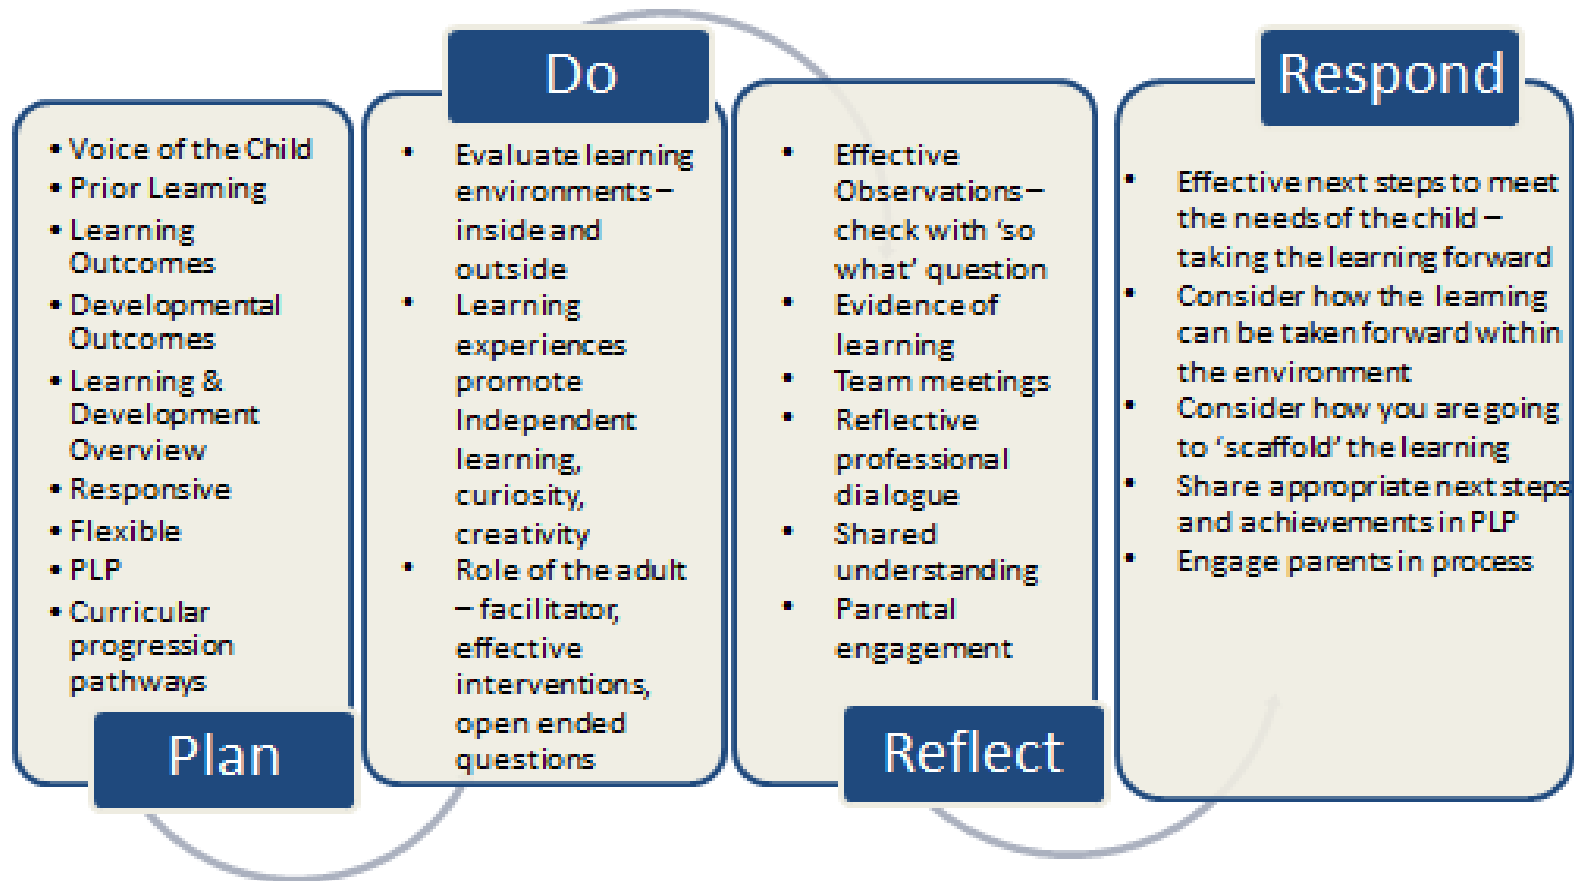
• Voice of the Child
• Prior Learning
• Learning Outcomes
• Developmental Outcomes
• Learning & Development Overview
• Responsive
• Flexible
• PLP
• Curricular progression pathways

Plan

Do

• Evaluate learning environments – inside and outside
• Learning experiences promote Independent learning, curiosity, creativity
• Role of the adult – facilitator, effective interventions, open ended questions

• Effective Observations – check with 'so what' question
• Evidence of learning
• Team meetings
• Reflective professional dialogue
• Shared understanding
• Parental engagement

Reflect

Respond

• Effective next steps to meet the needs of the child – taking the learning forward
• Consider how the learning can be taken forward within the environment
• Consider how you are going to 'scaffold' the learning
• Share appropriate next steps and achievements in PLP
• Engage parents in process